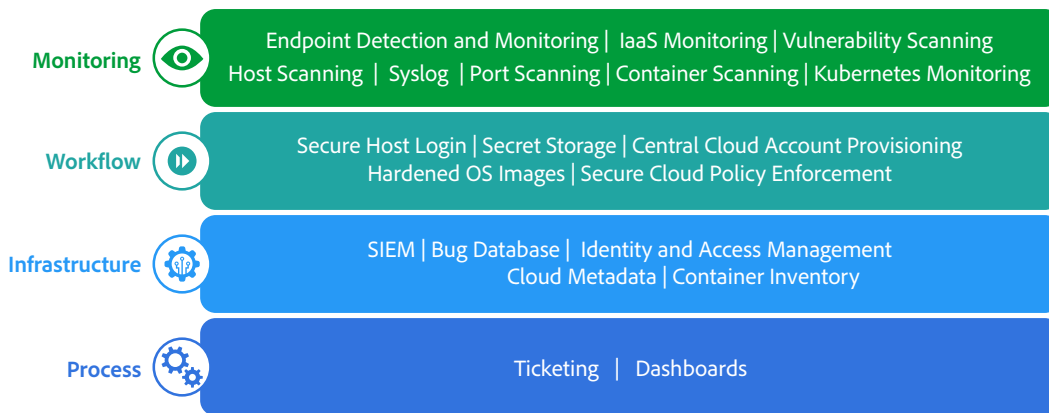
Monitoring

Endpoint Detection and Monitoring | IaaS Monitoring | Vulnerability Scanning
Host Scanning | Syslog | Port Scanning | Container Scanning | Kubernetes Monitoring

Workflow

Secure Host Login | Secret Storage | Central Cloud Account Provisioning
Hardened OS Images | Secure Cloud Policy Enforcement

Infrastructure

SIEM | Bug Database | Identity and Access Management
Cloud Metadata | Container Inventory

Process

Ticketing | Dashboards